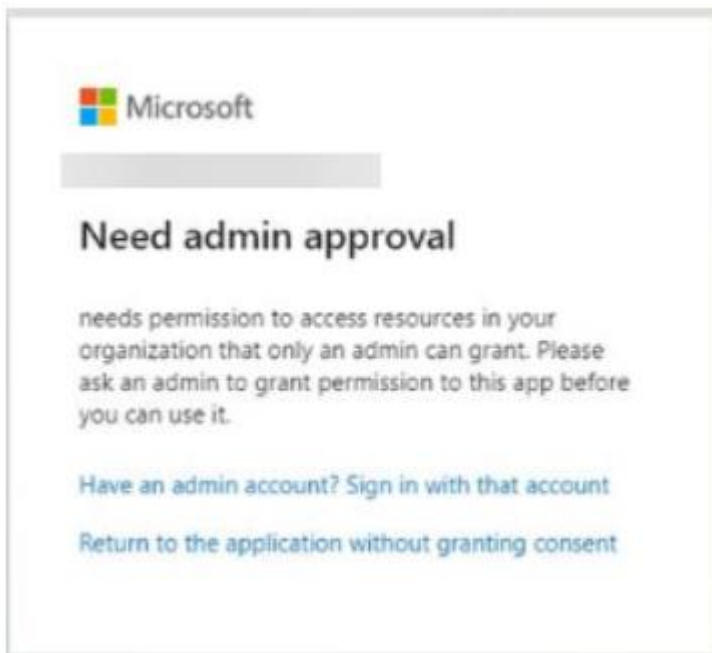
Microsoft

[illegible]

Need admin approval

needs permission to access resources in your organization that only an admin can grant. Please ask an admin to grant permission to this app before you can use it.

Have an admin account? Sign in with that account

Return to the application without granting consent